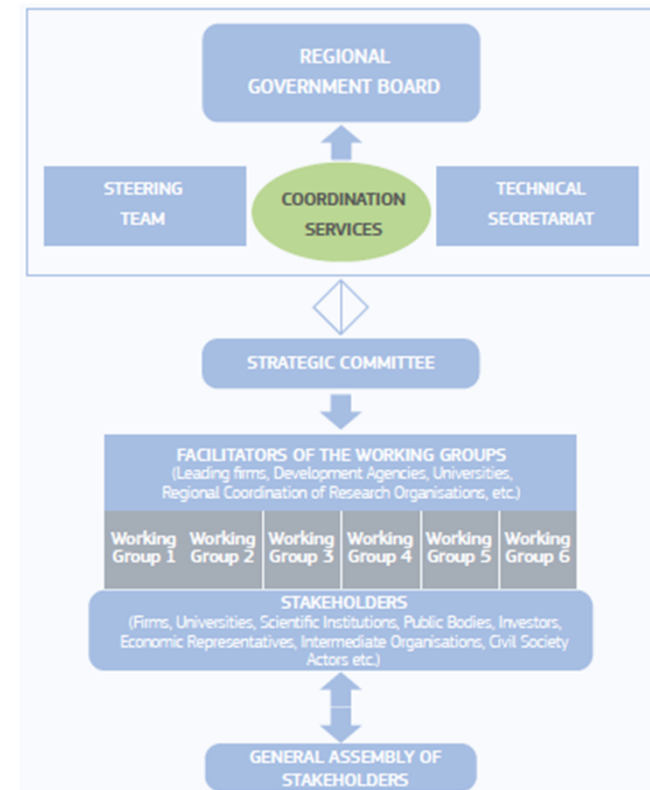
REGIONAL GOVERNMENT BOARD

STEERING TEAM

COORDINATION SERVICES

TECHNICAL SECRETARIAT

STRATEGIC COMMITTEE

FACILITATORS OF THE WORKING GROUPS
(Leading firms, Development Agencies, Universities, Regional Coordination of Research Organisations, etc.)

| Working Group 1 | Working Group 2 | Working Group 3 | Working Group 4 | Working Group 5 | Working Group 6 |
|---|---|---|---|---|---|

STAKEHOLDERS
(Firms, Universities, Scientific Institutions, Public Bodies, Investors, Economic Representatives, Intermediate Organisations, Civil Society Actors etc.)

GENERAL ASSEMBLY OF STAKEHOLDERS